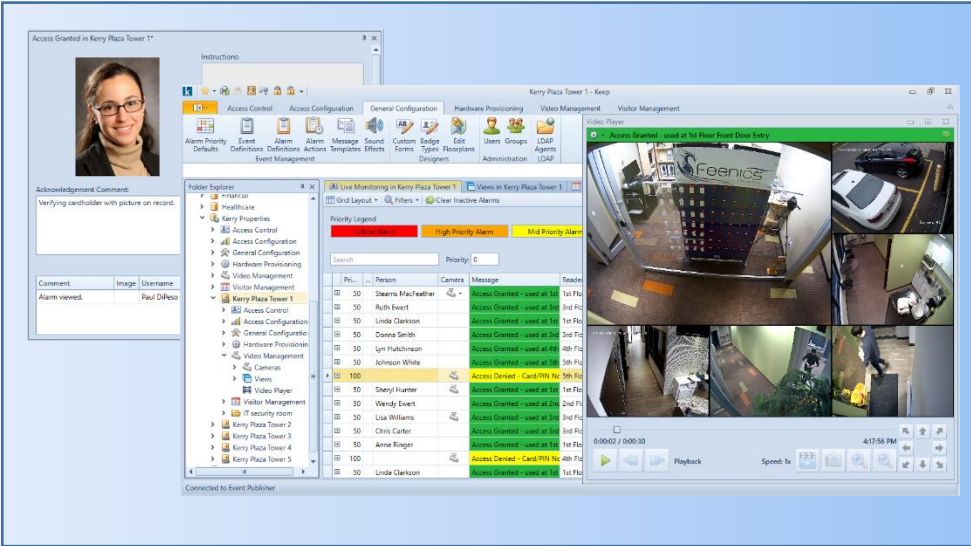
Access Granted in Kerry Plaza Tower 1*

Instructions:

Acknowledgement Comment:

Verifying cardholder with picture on record.

| Comment | Image | Username |
|---|---|---|
| Alarm viewed. | | Paul DiPeso |

Kerry Plaza Tower 1 - Keep

Access Control | Access Configuration | General Configuration | Hardware Provisioning | Video Management | Visitor Management

Alarm Priority Defaults | Event Definitions | Alarm Definitions | Alarm Actions | Message Templates | Sound Effects | Custom Forms | Badge Types | Edit Floorplans | Users | Groups | LDAP Agents

Event Management | Designers | Administration | LDAP

Folder Explorer

Financial
Healthcare
Kerry Properties
Access Control
Access Configuration
General Configuration
Hardware Provisioning
Video Management
Visitor Management
Kerry Plaza Tower 1
Access Control
Access Configuration
General Configuratio
Hardware Provisionin
Video Management
Cameras
Views
Video Player
Visitor Management
IT security room
Kerry Plaza Tower 2
Kerry Plaza Tower 3
Kerry Plaza Tower 4
Kerry Plaza Tower 5

Live Monitoring in Kerry Plaza Tower 1 | Views in Kerry Plaza Tower 1

Grid Layout | Filters | Clear Inactive Alarms

Priority Legend

Critical Alarm | High Priority Alarm | Mid Priority Alarm

Search | Priority: 0

| Pri... | ... | Person | Camera | Message | Reade |
|---|---|---|---|---|---|
| 50 | | Stearns MacFeather | | Access Granted - used at 1st | 1st Flo |
| 50 | | Ruth Ewert | | Access Granted - used at 3rd | 3rd Flo |
| 50 | | Linda Clarkson | | Access Granted - used at 1st | 1st Flo |
| 50 | | Donna Smith | | Access Granted - used at 3rd | 3rd Flo |
| 50 | | Lyn Hutchinson | | Access Granted - used at 4th | 4th Flo |
| 50 | | Johnson White | | Access Granted - used at 5th | 5th Flo |
| 100 | | | | Access Denied - Card/PIN No | 5th Flo |
| 50 | | Sheryl Hunter | | Access Granted - used at 1st | 1st Flo |
| 50 | | Wendy Evert | | Access Granted - used at 2nd | 2nd Flo |
| 50 | | Lisa Williams | | Access Granted - used at 3rd | 3rd Flo |
| 50 | | Chris Carter | | Access Granted - used at 3rd | 3rd Flo |
| 50 | | Anne Ringer | | Access Granted - used at 1st | 1st Flo |
| 100 | | | | Access Denied - Card/PIN No | 4th Flo |
| 50 | | Linda Clarkson | | Access Granted - used at 1st | 1st Flo |

Connected to Event Publisher

Video Player

Access Granted - used at 1st Floor Front Door Entry

Feenics

0:00:02 / 0:00:30

4:17:56 PM

Playback

Speed: 1x